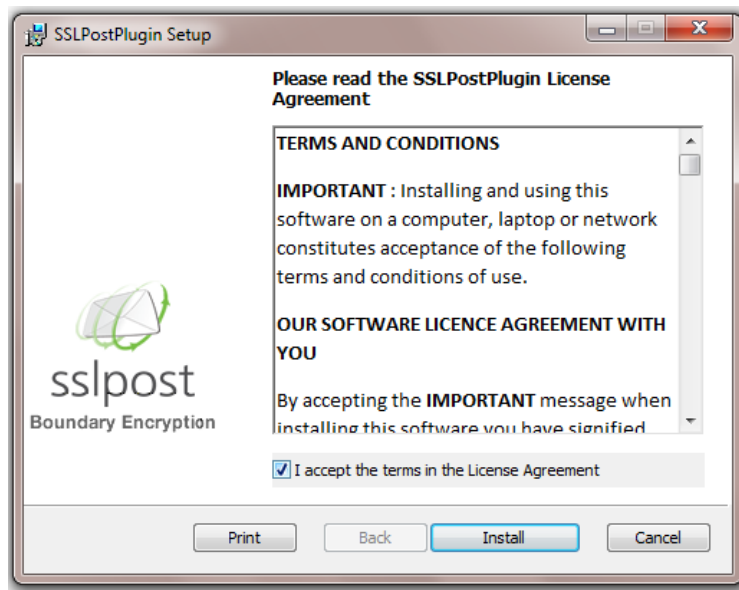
SSLPostPlugin Setup

Please read the SSLPostPlugin License Agreement

TERMS AND CONDITIONS

IMPORTANT : Installing and using this software on a computer, laptop or network constitutes acceptance of the following terms and conditions of use.

OUR SOFTWARE LICENCE AGREEMENT WITH YOU

By accepting the IMPORTANT message when installing this software you have signified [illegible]

sslpost
Boundary Encryption

I accept the terms in the License Agreement

Print
Back
Install
Cancel